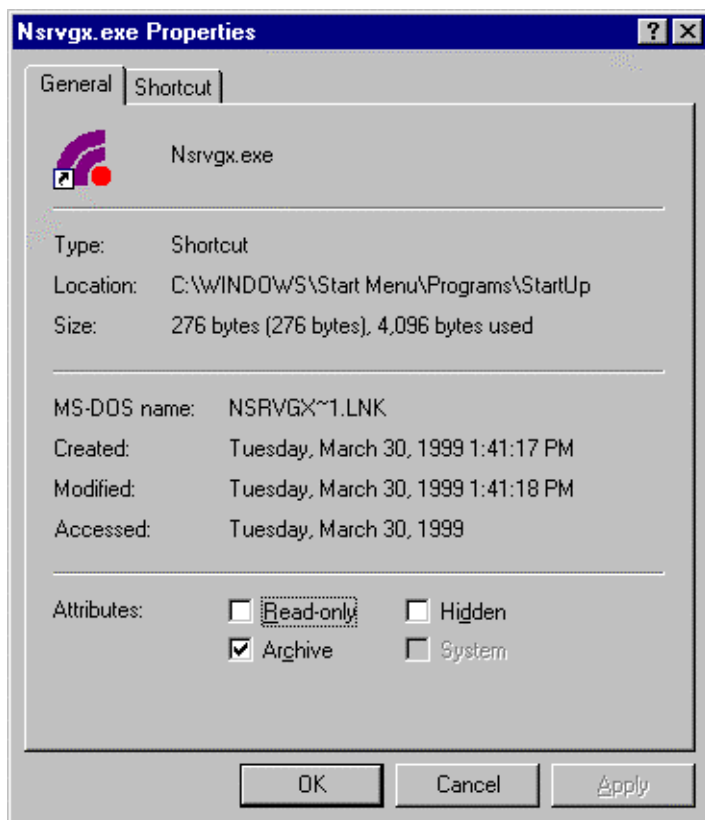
Nsrvgx.exe Properties

?

General

Shortcut

Nsrvgx.exe

Type: Shortcut

Location: C:\WINDOWS\Start Menu\Programs\StartUp

Size: 276 bytes (276 bytes), 4,096 bytes used

MS-DOS name: NSRVGX~1.LNK

Created: Tuesday, March 30, 1999 1:41:17 PM

Modified: Tuesday, March 30, 1999 1:41:18 PM

Accessed: Tuesday, March 30, 1999

Attributes: Read-only Hidden

Archive System

OK Cancel Apply